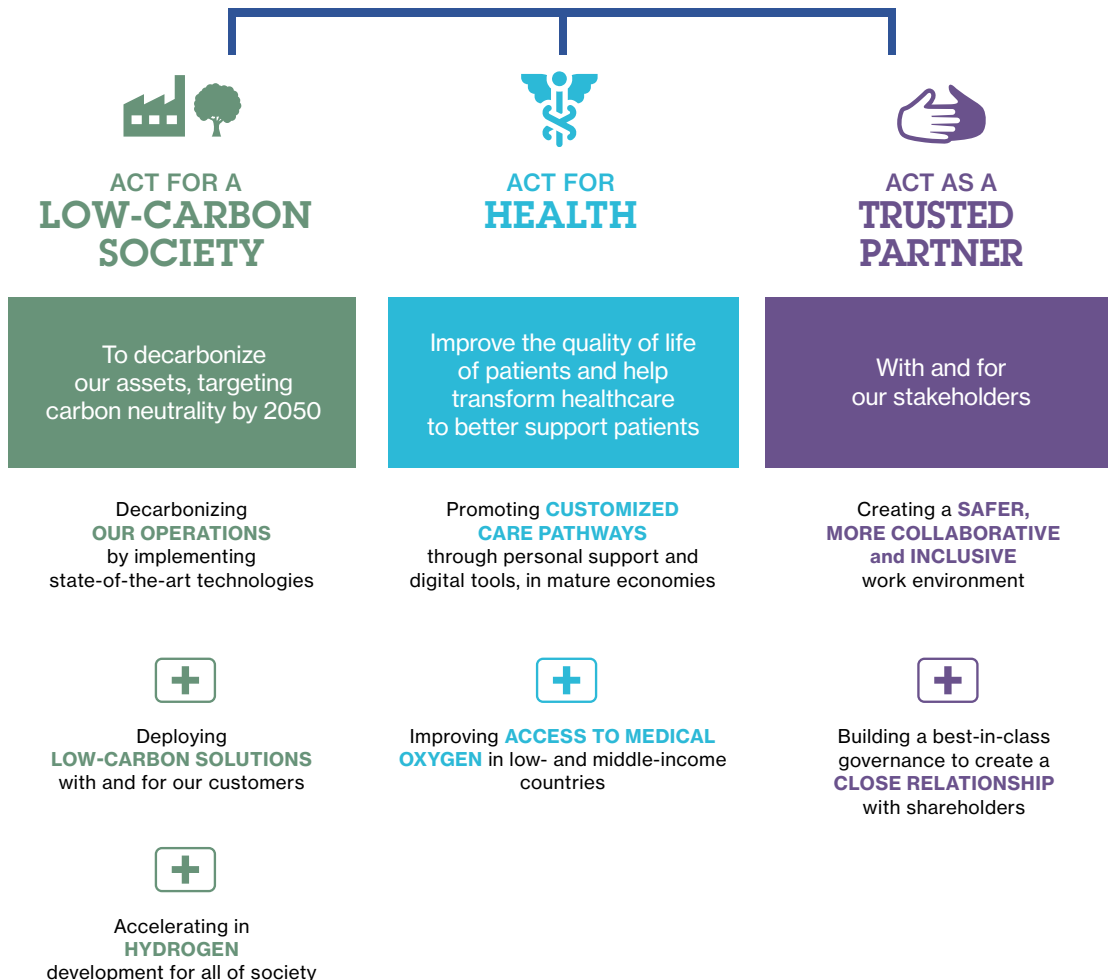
ACT FOR A
LOW-CARBON SOCIETY

To decarbonize our assets, targeting carbon neutrality by 2050

Decarbonizing OUR OPERATIONS by implementing state-of-the-art technologies

Deploying LOW-CARBON SOLUTIONS with and for our customers

Accelerating in HYDROGEN development for all of society

ACT FOR
HEALTH

Improve the quality of life of patients and help transform healthcare to better support patients

Promoting CUSTOMIZED CARE PATHWAYS through personal support and digital tools, in mature economies

Improving ACCESS TO MEDICAL OXYGEN in low- and middle-income countries

ACT AS A
TRUSTED PARTNER

With and for our stakeholders

Creating a SAFER, MORE COLLABORATIVE and INCLUSIVE work environment

Building a best-in-class governance to create a CLOSE RELATIONSHIP with shareholders